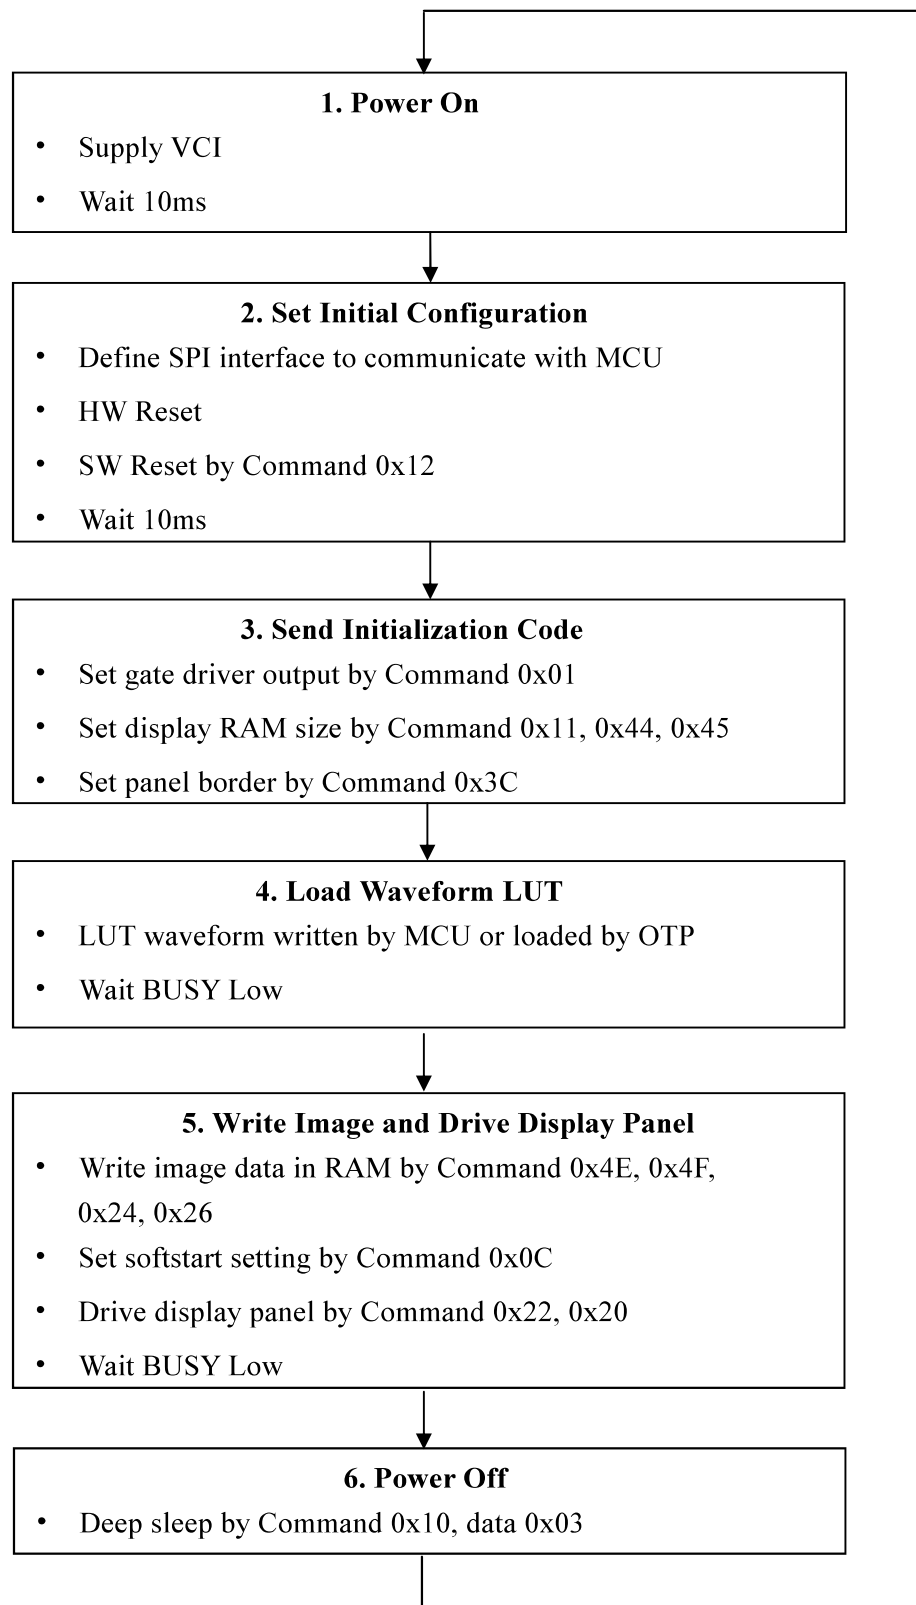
**1. Power On**

- Supply VCI
- Wait 10ms

**2. Set Initial Configuration**

- Define SPI interface to communicate with MCU
- HW Reset
- SW Reset by Command 0x12
- Wait 10ms

**3. Send Initialization Code**

- Set gate driver output by Command 0x01
- Set display RAM size by Command 0x11, 0x44, 0x45
- Set panel border by Command 0x3C

**4. Load Waveform LUT**

- LUT waveform written by MCU or loaded by OTP
- Wait BUSY Low

**5. Write Image and Drive Display Panel**

- Write image data in RAM by Command 0x4E, 0x4F, 0x24, 0x26
- Set softstart setting by Command 0x0C
- Drive display panel by Command 0x22, 0x20
- Wait BUSY Low

**6. Power Off**

- Deep sleep by Command 0x10, data 0x03